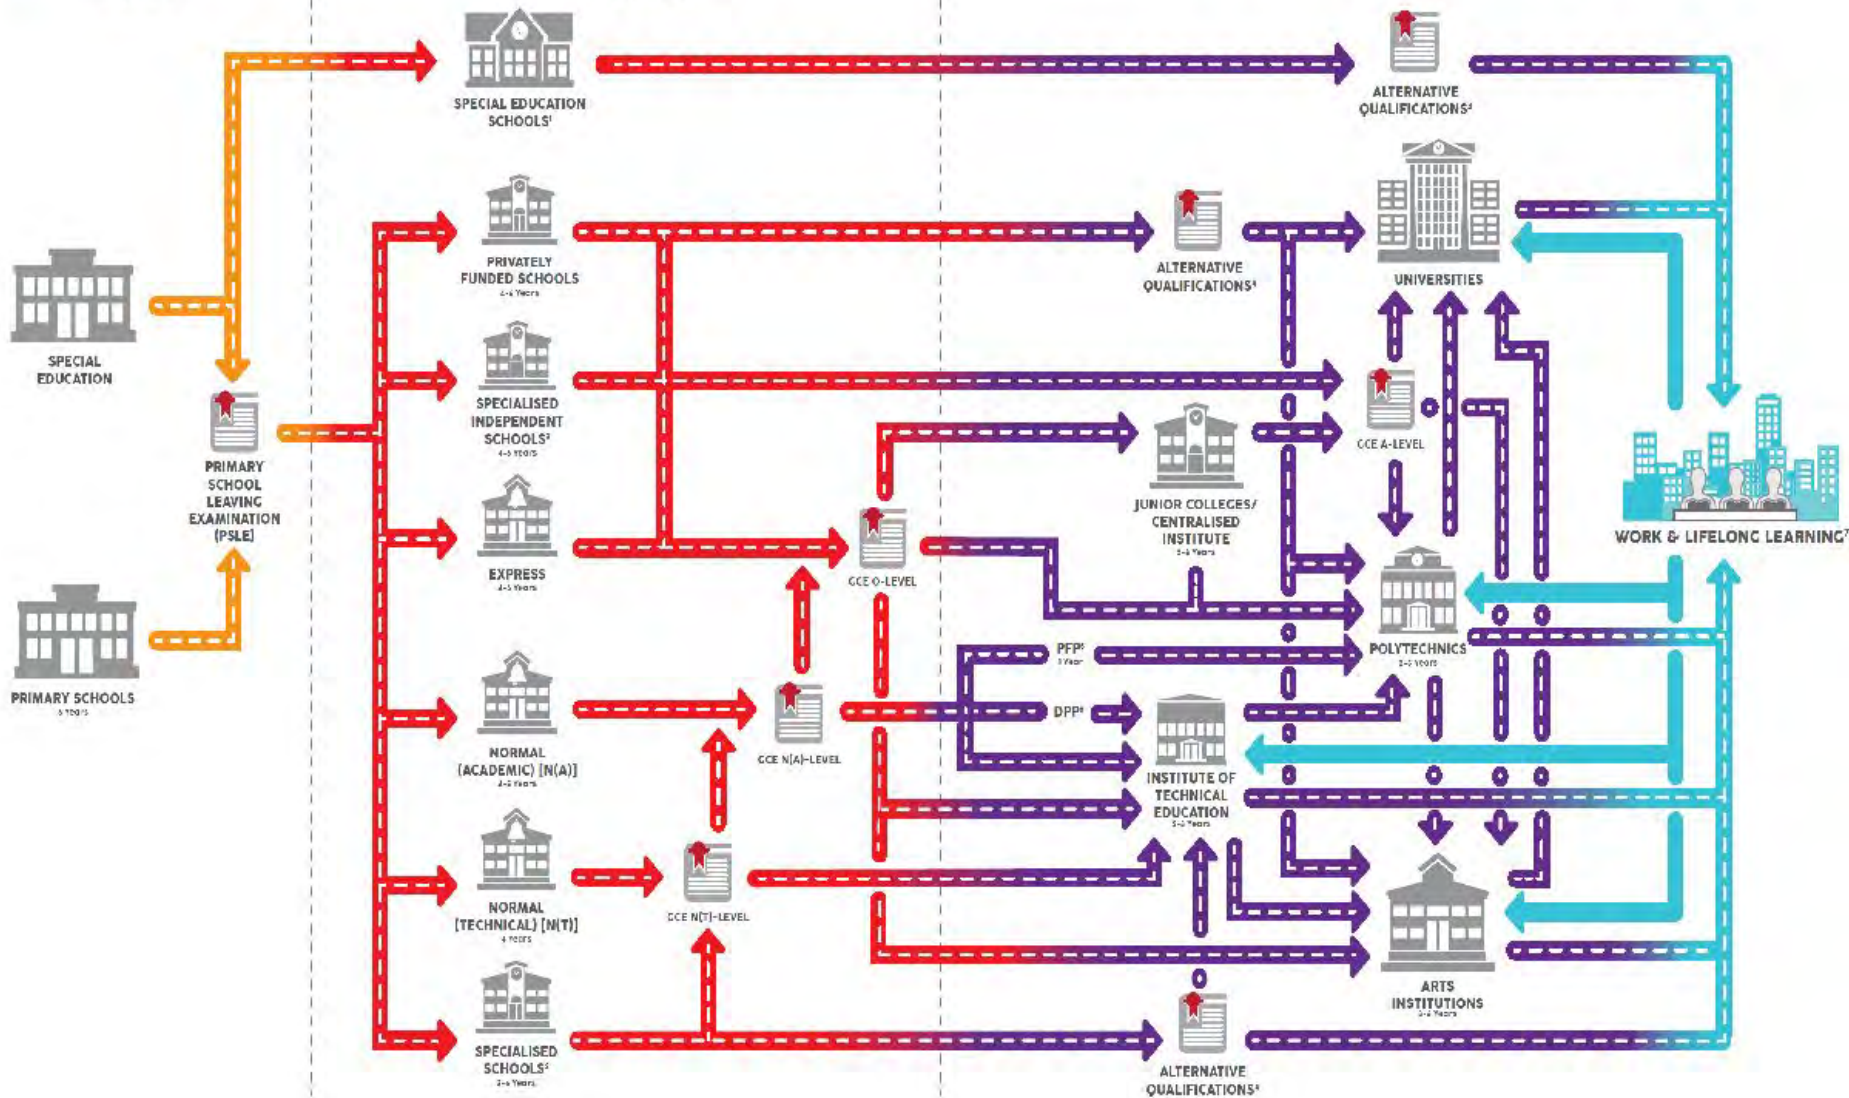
SPECIAL EDUCATION SCHOOLS¹

ALTERNATIVE QUALIFICATIONS⁴

SPECIAL EDUCATION

PRIMARY SCHOOLS
6 Years

PRIMARY SCHOOL LEAVING EXAMINATION (PSLE)

PRIVATELY FUNDED SCHOOLS
4-6 Years

ALTERNATIVE QUALIFICATIONS⁴

UNIVERSITIES

SPECIALISED INDEPENDENT SCHOOLS²
4-6 Years

CCE A-LEVEL

JUNIOR COLLEGES/ CENTRALISED INSTITUTE
2-3 Years

WORK & LIFELONG LEARNING⁷

EXPRESS
4-6 Years

CCE O-LEVEL

POLYTECHNICS
3-4 Years

PFP⁵
1 Year

DPP⁶

NORMAL (ACADEMIC) [N(A)]
4-5 Years

CCE N(A)-LEVEL

INSTITUTE OF TECHNICAL EDUCATION
2-3 Years

NORMAL (TECHNICAL) [N(T)]
4 Years

CCE N(T)-LEVEL

ARTS INSTITUTIONS
3-4 Years

SPECIALISED SCHOOLS³
2-4 Years

ALTERNATIVE QUALIFICATIONS⁴